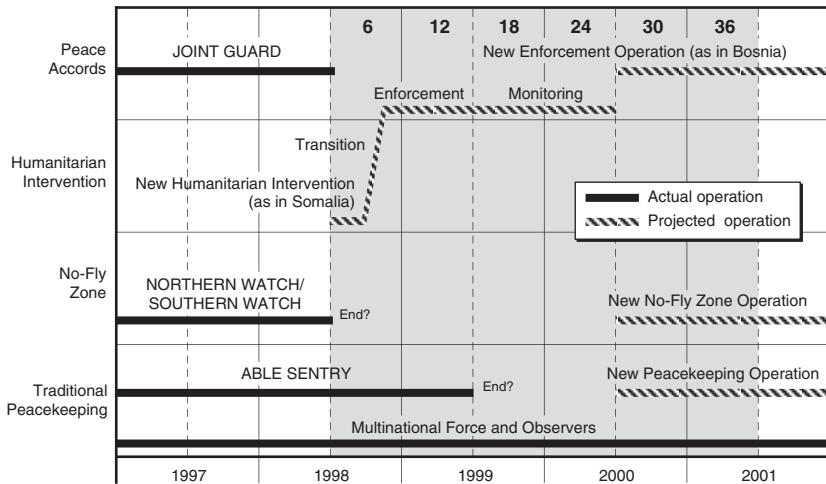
6 12 18 24 30 36

Peace Accords
JOINT GUARD
New Enforcement Operation (as in Bosnia)
Enforcement
Monitoring

Humanitarian Intervention
Transition
New Humanitarian Intervention (as in Somalia)

Actual operation
Projected operation

No-Fly Zone
NORTHERN WATCH/ SOUTHERN WATCH
End?
New No-Fly Zone Operation

Traditional Peacekeeping
ABLE SENTRY
End?
New Peacekeeping Operation
Multinational Force and Observers

1997 1998 1999 2000 2001